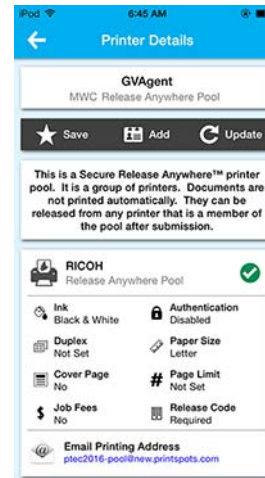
iPod 6:45 AM

Printer Details

GVAgent
MWC Release Anywhere Pool

Save Add Update

This is a Secure Release Anywhere™ printer pool. It is a group of printers. Documents are not printed automatically. They can be released from any printer that is a member of the pool after submission.

RICOH
Release Anywhere Pool

Ink
Black & White

Authentication
Disabled

Duplex
Not Set

Paper Size
Letter

Cover Page
No

Page Limit
Not Set

Job Fees
No

Release Code
Required

Email Printing Address
ptec2016-pool@new.printspots.com